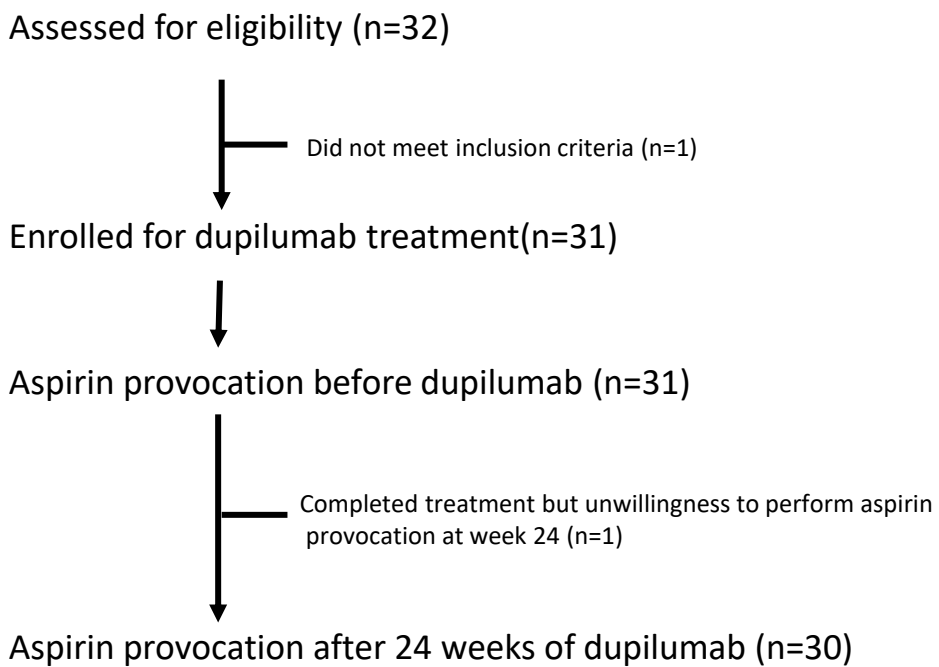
Assessed for eligibility (n=32)

Did not meet inclusion criteria (n=1)

Enrolled for dupilumab treatment(n=31)

Aspirin provocation before dupilumab (n=31)

Completed treatment but unwillingness to perform aspirin provocation at week 24 (n=1)

Aspirin provocation after 24 weeks of dupilumab (n=30)